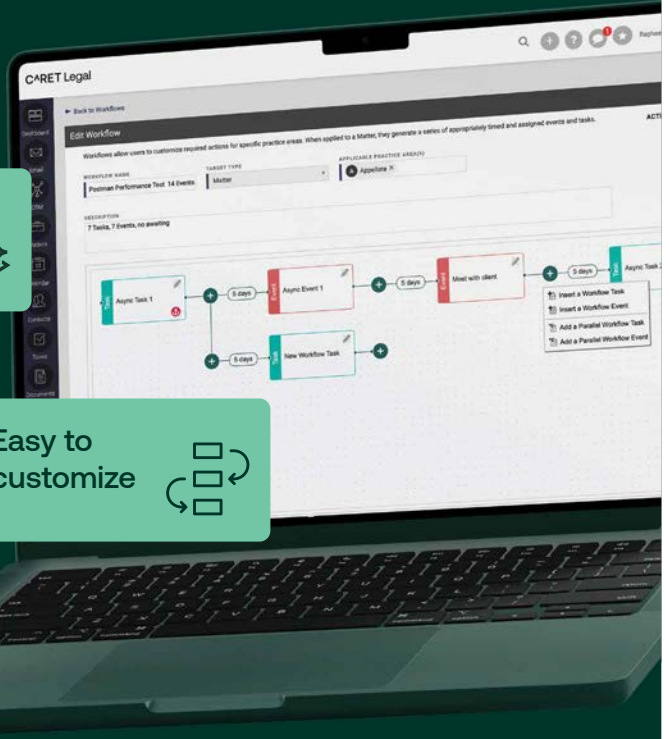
CARET Legal

Raphael

← Back to Workflows

Edit Workflow

ACTI

Workflows allow users to customize required actions for specific practice areas. When applied to a Matter, they generate a series of appropriately timed and assigned events and tasks.

WORKFLOW NAME
Postman Performance Test 14 Events

TARGET TYPE
Matter

APPLICABLE PRACTICE AREA(S)
Appellate ×

DESCRIPTION
7 Tasks, 7 Events, no awaiting

Dashboard
Email
CRM
Matters
Calendar
Contacts
Tasks
Documents

Task
Async Task 1

5 days

Event
Async Event 1

5 days

Event
Meet with client

5 days

Task
Async Task 2

5 days

Task
New Workflow Task

Insert a Workflow Task
Insert a Workflow Event
Add a Parallel Workflow Task
Add a Parallel Workflow Event

Easy to customize